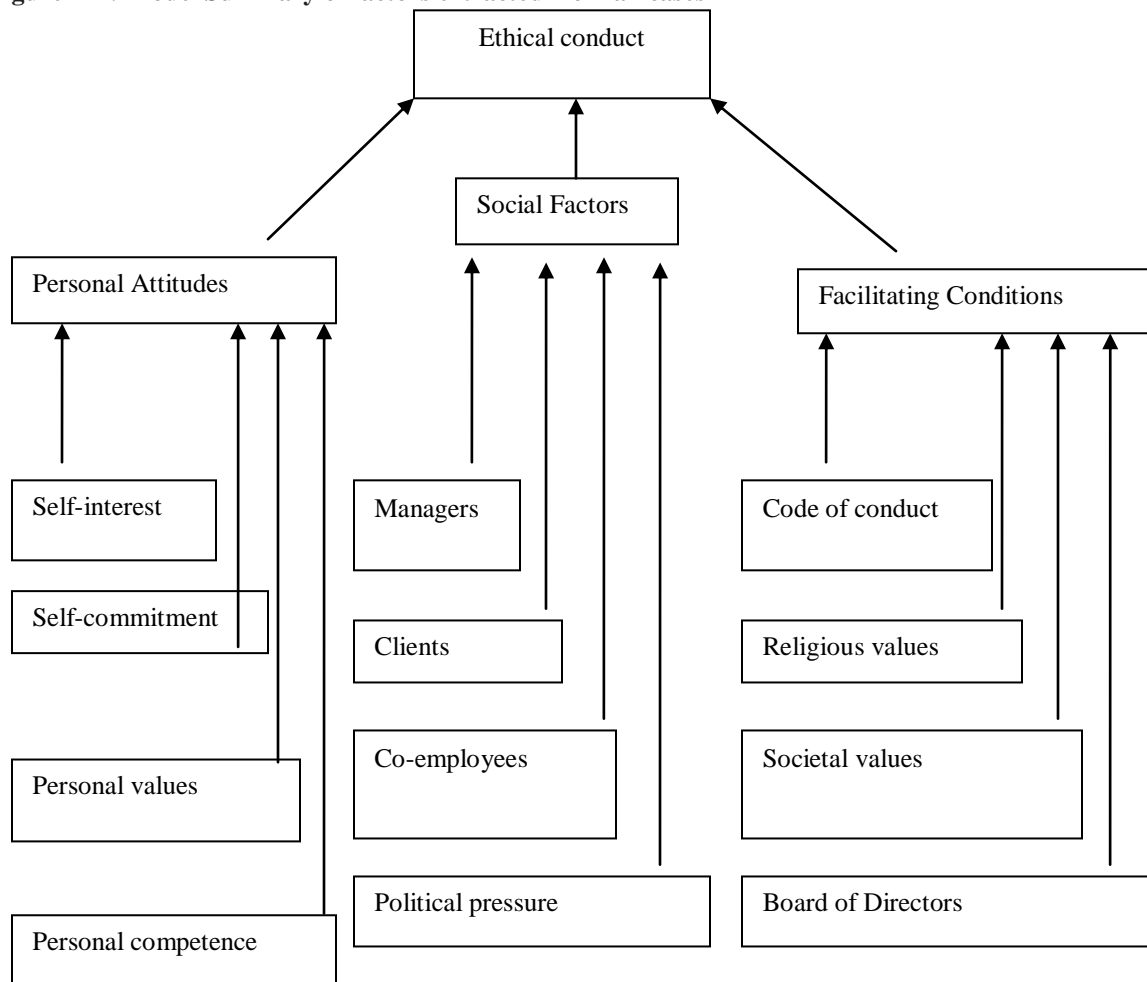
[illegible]

Ethical conduct

Social Factors

Personal Attitudes

Facilitating Conditions

Self-interest

Self-commitment

Personal values

Personal competence

Managers

Clients

Co-employees

Political pressure

Code of conduct

Religious values

Societal values

Board of Directors